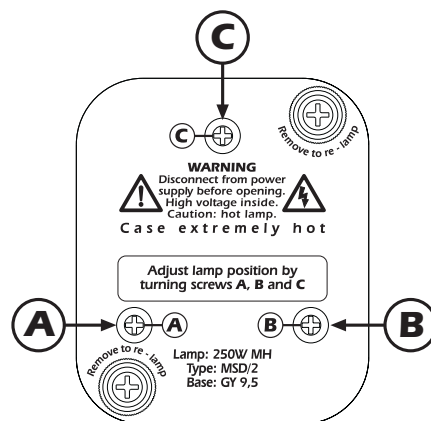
C

C

Remove to re - lamp

WARNING
Disconnect from power supply before opening.
High voltage inside.
Caution: hot lamp.
Case extremely hot

Adjust lamp position by turning screws **A**, **B** and **C**

A

A

B

B

Remove to re - lamp

Lamp: 250W MH
Type: MSD/2
Base: GY 9,5